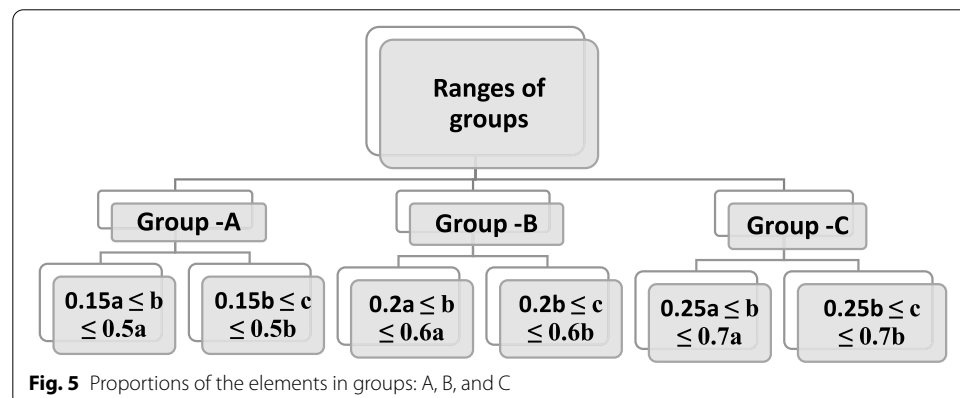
Ranges of groups

Group -A

Group -B

Group -C

$0.15a \leq b \leq 0.5a$

$0.15b \leq c \leq 0.5b$

$0.2a \leq b \leq 0.6a$

$0.2b \leq c \leq 0.6b$

$0.25a \leq b \leq 0.7a$

$0.25b \leq c \leq 0.7b$

**Fig. 5** Proportions of the elements in groups: A, B, and C